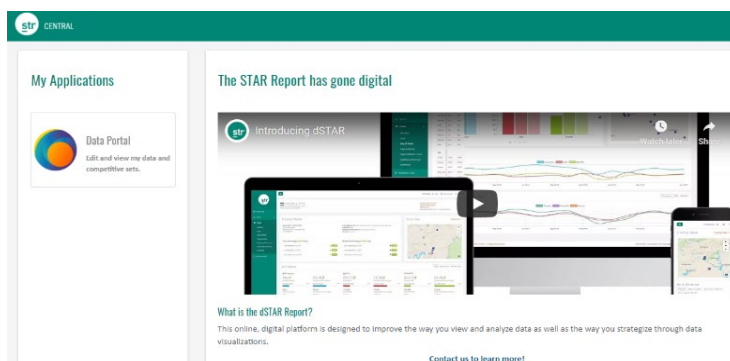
str CENTRAL

My Applications

Data Portal
Edit and view my data and competitive sets.

The STAR Report has gone digital

str Introducing dSTAR

Watch later

Share

What is the dSTAR Report?

This online, digital platform is designed to improve the way you view and analyze data as well as the way you strategize through data visualizations.

Contact us to learn more!